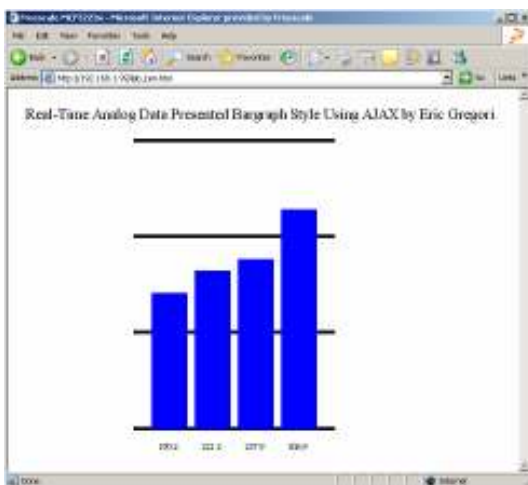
Freescale MCF5223x - Microsoft Internet Explorer provided by Freescale

File Edit View Favorites Tools Help

Back Search Favorites

Address http://192.168.1.99/bar_ajax.htm Go Links

Real-Time Analog Data Presented Bargraph Style Using AJAX by Eric Gregori

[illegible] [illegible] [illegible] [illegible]

Done Internet